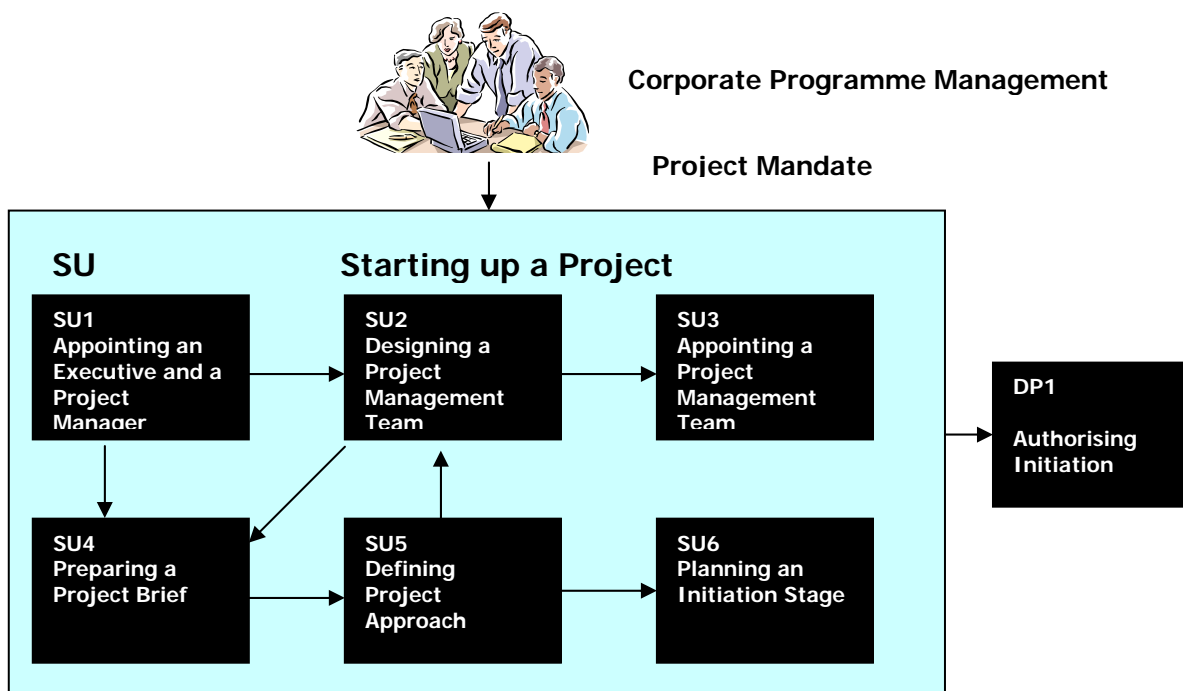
Corporate Programme Management

Project Mandate

SU

Starting up a Project

SU1
Appointing an Executive and a Project Manager

SU2
Designing a Project Management Team

SU3
Appointing a Project Management Team

DP1
Authorising Initiation

SU4
Preparing a Project Brief

SU5
Defining Project Approach

SU6
Planning an Initiation Stage